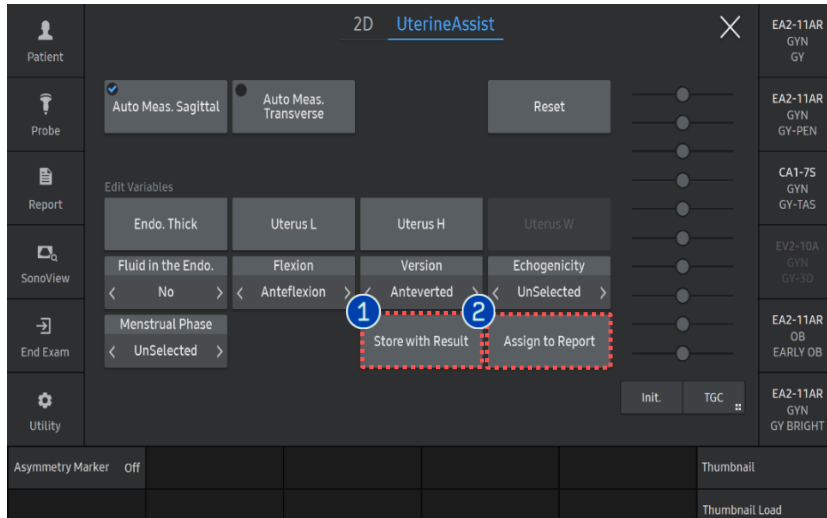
Patient
Probe
Report
SonoView
End Exam
Utility

2D UterineAssist

Auto Meas. Sagittal
Auto Meas. Transverse
Reset

Edit Variables
Endo. Thick
Uterus L
Uterus H
Uterus W

Fluid in the Endo.
No
Flexion
Anteflexion
Version
Anteverted
Echogenicity
UnSelected

Menstrual Phase
UnSelected

1
Store with Result
2
Assign to Report

Init.
TGC

EA2-11AR
GYN
GY

EA2-11AR
GYN
GY-PEN

CA1-7S
GYN
GY-TAS

EV2-10A
GYN
GY-3D

EA2-11AR
OB
EARLY OB

EA2-11AR
GYN
GY BRIGHT

Asymmetry Marker Off
Thumbnail
Thumbnail Load